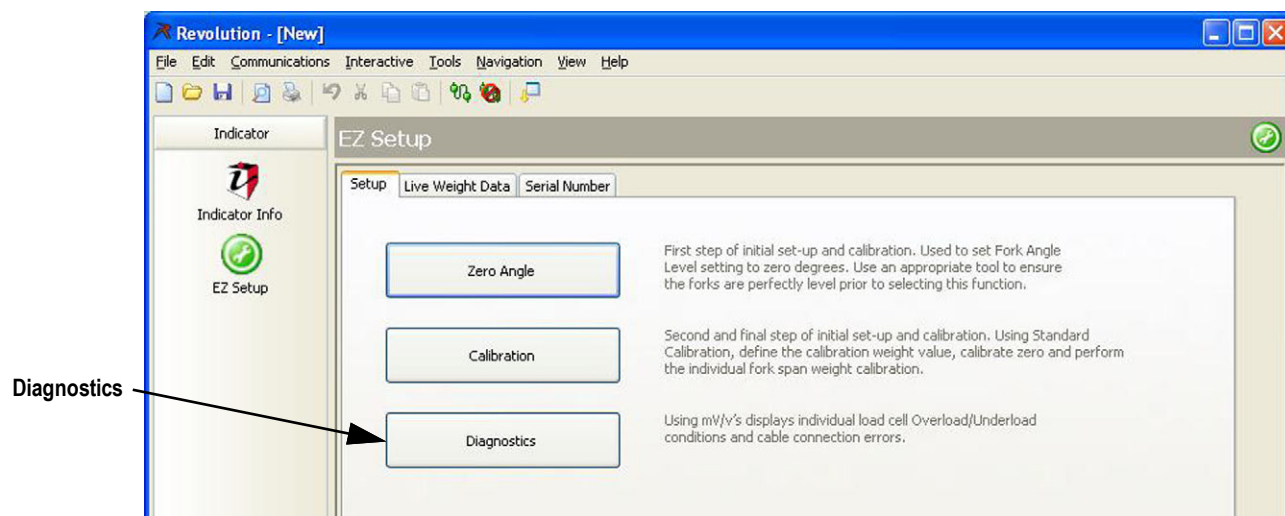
Revolution - [New]

File Edit Communications Interactive Tools Navigation View Help

Indicator

Indicator Info

EZ Setup

EZ Setup

Setup | Live Weight Data | Serial Number

Zero Angle

First step of initial set-up and calibration. Used to set Fork Angle Level setting to zero degrees. Use an appropriate tool to ensure the forks are perfectly level prior to selecting this function.

Calibration

Second and final step of initial set-up and calibration. Using Standard Calibration, define the calibration weight value, calibrate zero and perform the individual fork span weight calibration.

Diagnostics

Diagnostics

Using mV/v's displays individual load cell Overload/Underload conditions and cable connection errors.